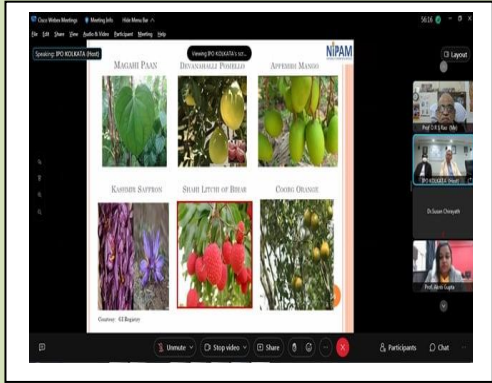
Cisco Webex Meetings Meeting Info Hide Menu Bar

File Edit Share View Audio & Video Participant Meeting Help

56:16

Speaking: IPO KOLKATA (Host)

Viewing IPO KOLKATA's scr...

Layout

NIPAM

MAGAHI PAAN

DEVANAHALLI POMELLO

APPEMIDI MANGO

KASHMIR SAFFRON

SHAHI LITCHI OF BIHAR

COORG ORANGE

Courtesy: GI Registry

Prof. T R S Rao (Me)

IPO KOLKATA (Host)

Dr.Susan Chirayath

Prof. Alok Gupta

Unmute

Stop video

Share

Participants

Chat